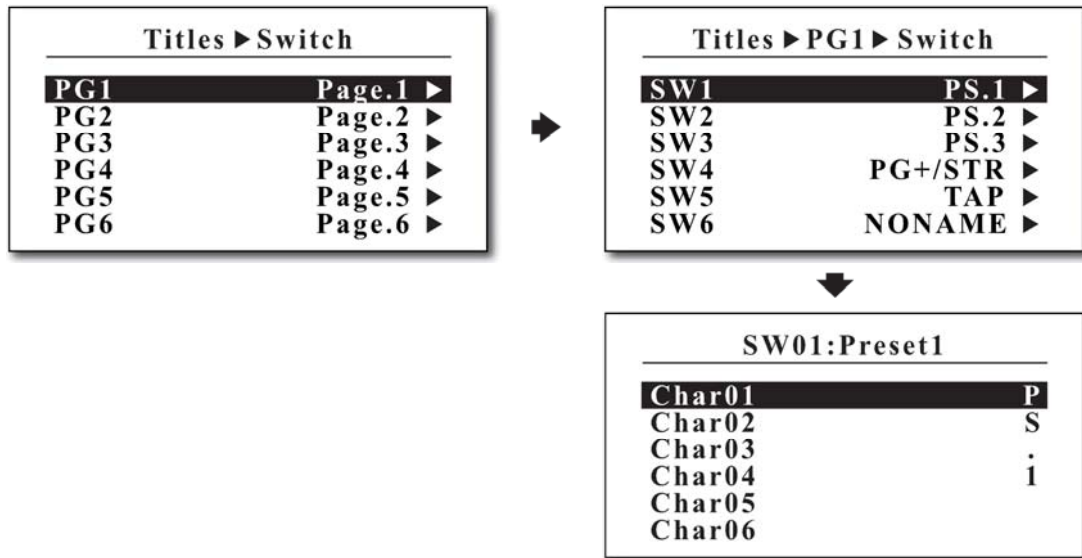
Titles ▶ Switch

| | |
|---|---|
| PG1 | Page.1 ▶ |
| PG2 | Page.2 ▶ |
| PG3 | Page.3 ▶ |
| PG4 | Page.4 ▶ |
| PG5 | Page.5 ▶ |
| PG6 | Page.6 ▶ |

Titles ▶ PG1 ▶ Switch

| | |
|---|---|
| SW1 | PS.1 ▶ |
| SW2 | PS.2 ▶ |
| SW3 | PS.3 ▶ |
| SW4 | PG+/STR ▶ |
| SW5 | TAP ▶ |
| SW6 | NONAME ▶ |

SW01:Preset1

| | |
|---|---|
| Char01 | P |
| Char02 | S |
| Char03 | . |
| Char04 | 1 |
| Char05 | |
| Char06 | |